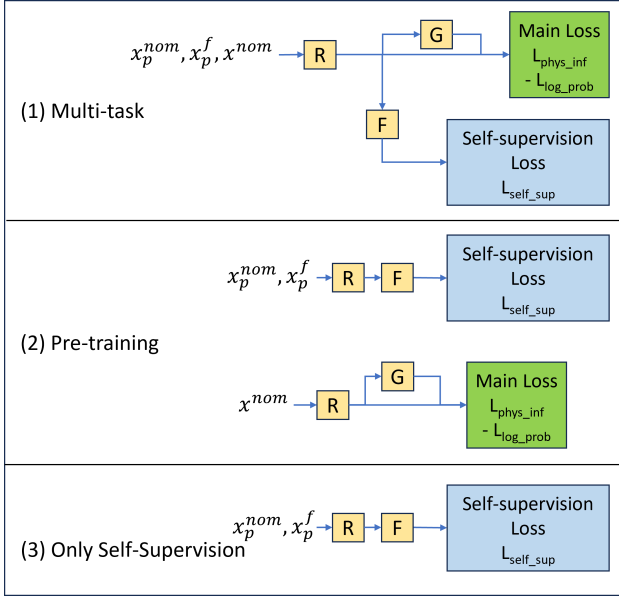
$x_p^{nom}, x_p^f, x^{nom}$

R

G

F

Main Loss
$L_{phys\_inf}$
- $L_{log\_prob}$

(1) Multi-task

Self-supervision Loss
$L_{self\_sup}$

$x_p^{nom}, x_p^f$

R

F

Self-supervision Loss
$L_{self\_sup}$

(2) Pre-training

$x^{nom}$

R

G

Main Loss
$L_{phys\_inf}$
- $L_{log\_prob}$

$x_p^{nom}, x_p^f$

R

F

Self-supervision Loss
$L_{self\_sup}$

(3) Only Self-Supervision